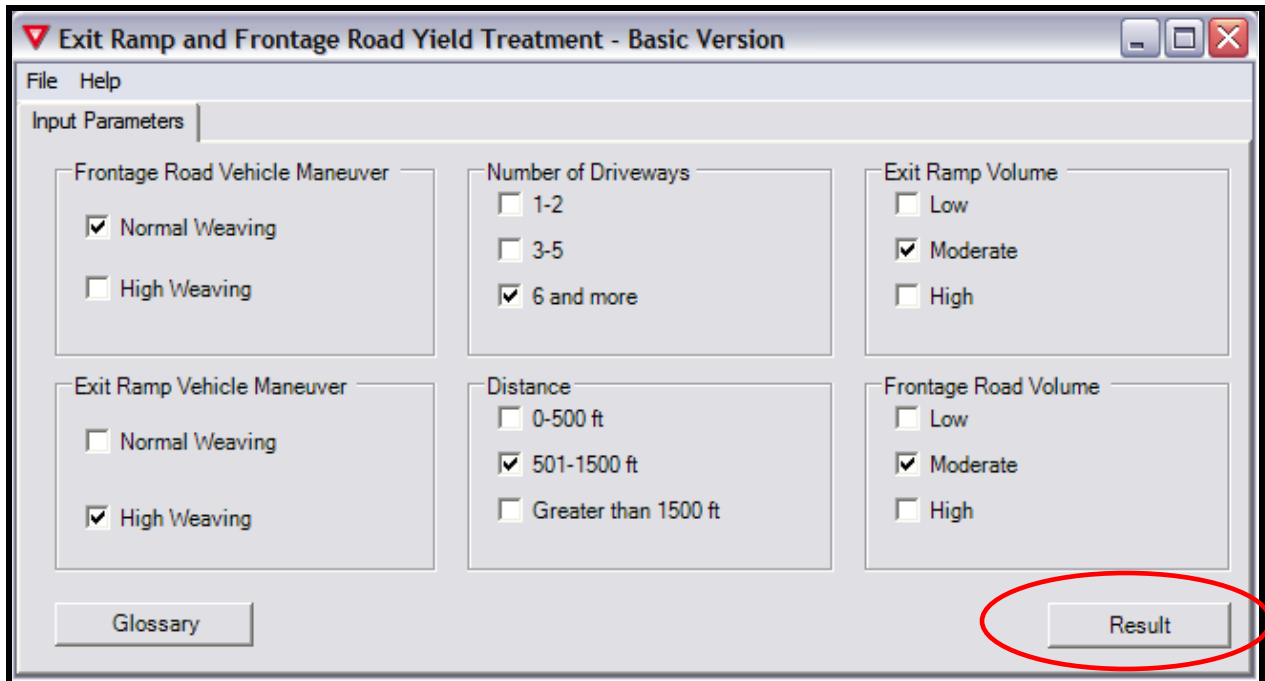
Exit Ramp and Frontage Road Yield Treatment - Basic Version

File Help

Input Parameters

Frontage Road Vehicle Maneuver

Normal Weaving

High Weaving

Number of Driveways

1-2

3-5

6 and more

Exit Ramp Volume

Low

Moderate

High

Exit Ramp Vehicle Maneuver

Normal Weaving

High Weaving

Distance

0-500 ft

501-1500 ft

Greater than 1500 ft

Frontage Road Volume

Low

Moderate

High

Glossary

Result